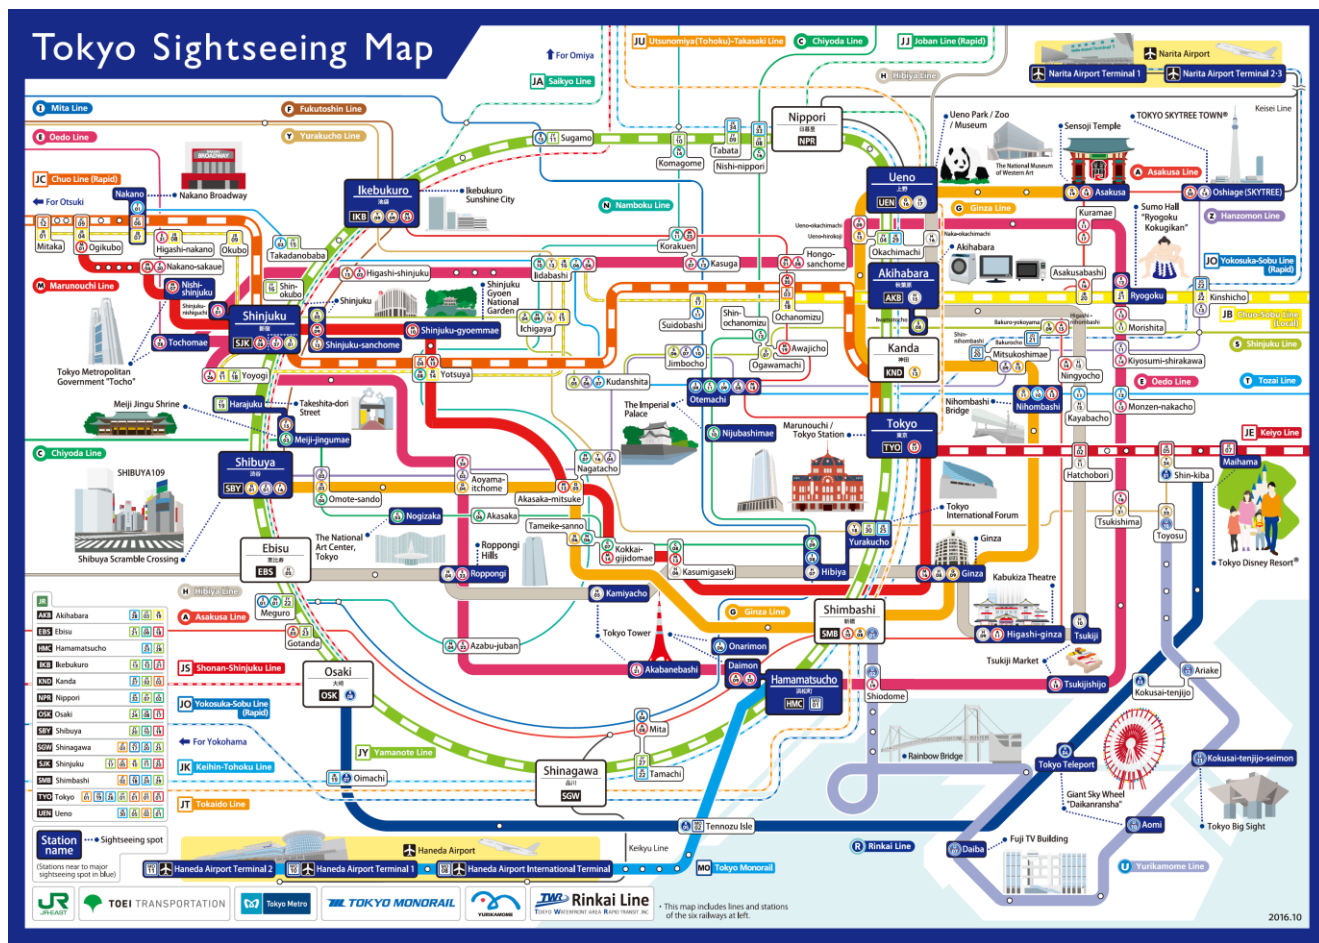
Tokyo Sightseeing Map

For Omiya
JA Saikyo Line
JU Utsunomiya(Tohoku)・Takasaki Line
C Chiyoda Line
JJ Joban Line (Rapid)
H Hibiya Line
Narita Airport
Narita Airport Terminal 1
Narita Airport Terminal 2・3
Keisei Line

I Mita Line
E Oedo Line
F Fukutoshin Line
Y Yurakucho Line
JC Chuo Line (Rapid)
For Otsuki
Nakano
Nakano Broadway
Mitaka
Ogikubo
Higashi-nakano
Okubo
Nakano-sakaue
M Marunouchi Line
Nishi-shinjuku
Tochomae
Tokyo Metropolitan Government "Tocho"
Yoyogi
Meiji Jingu Shrine
Harajuku
Takeshita-dori Street
Meiji-jingumae
C Chiyoda Line
SHIBUYA109
Shibuya
SBY
Shibuya Scramble Crossing
Omote-sando
Ebisu
EBS
H Hibiya Line
A Asakusa Line
Meguro
Gotanda
JS Shonan-Shinjuku Line
JO Yokosuka-Sobu Line (Rapid)
For Yokohama
JK Keihin-Tohoku Line
JT Tokaido Line
JY Yamanote Line
Osaki
OSK
Oimachi
Shinagawa
SGW
Tennozu Isle
Haneda Airport
Haneda Airport Terminal 2
Haneda Airport Terminal 1
Haneda Airport International Terminal
Keikyu Line
MO Tokyo Monorail

Ikebukuro
IKB
Ikebukuro Sunshine City
Takadanobaba
Higashi-shinjuku
Shinjuku
Shinjuku
SJK
Shin-okubo
Shinjuku Gyoen National Garden
Shinjuku-sanchome
Shinjuku-gyoemmae
Sugamo
Komagome
Tabata
Nishi-nippori
Nippori
NPR
N Namboku Line
Korakuen
Iidabashi
Ichigaya
Kasuga
Hongo-sanchome
Yotsuya
Suidobashi
Shin-ochanomizu
Ochanomizu
Jimbocho
Awajicho
Ogawamachi
Kudanshita
The Imperial Palace
Otemachi
Nijubashimae
Marunouchi / Tokyo Station
Nagatacho
Aoyama-itchome
Akasaka-mitsuke
Nogizaka
Akasaka
The National Art Center, Tokyo
Roppongi Hills
Roppongi
Tameike-sanno
Kokkai-gijidomae
Kasumigaseki
Kamiyacho
Tokyo Tower
Azabu-juban
Akabanebashi
Onarimon
Daimon
Hamamatsucho
HMC
Mita
Tamachi
G Ginza Line
Shimbashi
SMB
Shiodome
Hibiya
Yurakucho
Ginza
Ginza
Tokyo
TYO
Tokyo International Forum
Kanda
KND
Akihabara
AKB
Akihabara
Okachimachi
Ueno
UEN
Ueno Park / Zoo / Museum
The National Museum of Western Art
Sensoji Temple
Asakusa
A Asakusa Line
G Ginza Line
TOKYO SKYTREE TOWN®
Oshiage (SKYTREE)
Z Hanzomon Line
Kuramae
Sumo Hall "Ryogoku Kokugikan"
Asakusabashi
Ryogoku
JO Yokosuka-Sobu Line (Rapid)
Kinshicho
JB Chuo-Sobu Line (Local)
S Shinjuku Line
Morishita
Mitsukoshimae
Kiyosumi-shirakawa
Ningyocho
E Oedo Line
T Tozai Line
Nihombashi
Nihombashi Bridge
Kayabacho
Monzen-nakacho
JE Keiyo Line
Hatchobori
Maihama
Shin-kiba
Tsukishima
Toyosu
Tokyo Disney Resort®
Kabukiza Theatre
Higashi-ginza
Tsukiji
Tsukiji Market
Tsukijishijo
Ariake
Kokusai-tenjijo
Rainbow Bridge
Tokyo Teleport
Giant Sky Wheel "Daikanransha"
Kokusai-tenjijo-seimon
Tokyo Big Sight
Aomi
Fuji TV Building
Daiba
R Rinkai Line
U Yurikamome Line

| | |
|---|---|
| AKB | Akihabara |
| EBS | Ebisu |
| HMC | Hamamatsucho |
| IKB | Ikebukuro |
| KND | Kanda |
| NPR | Nippori |
| OSK | Osaki |
| SBY | Shibuya |
| SGW | Shinagawa |
| SJK | Shinjuku |
| SMB | Shimbashi |
| TYO | Tokyo |
| UEN | Ueno |

Station name (Stations near to major sightseeing spot in blue)
Sightseeing spot

JR EAST
TOEI TRANSPORTATION
Tokyo Metro
TOKYO MONORAIL
YURIKAMOME
TWR Rinkai Line TOKYO WATERFRONT AREA RAPID TRANSIT INC
* This map includes lines and stations of the six railways at left.
2016.10